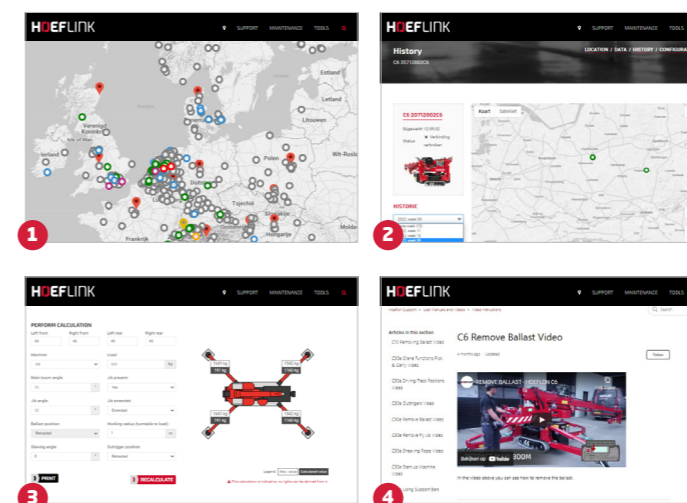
HOEFLINK
SUPPORT MAINTENANCE TOOLS

Verenigd Koninkrijk
Isle of Man
Estland
Letland
Litouwen
Polen
Wit-Rusl
Tsjechie
Frankrijk
Hongarije

1

HOEFLINK
SUPPORT MAINTENANCE TOOLS

History
C6 20712002C6
LOCATION / DATA / HISTORY / CONFIGURA

C6 20712002C6
Kaart Satelliet
HISTORIE

2

HOEFLINK
SUPPORT MAINTENANCE TOOLS

PERFORM CALCULATION
Left front
Right front
Left rear
Right rear
Machine
Load
Main boom angle
Jib present
Jib angle
Jib extended
Ballast position
Working radius
Slewing angle
Outrigger position
PRINT
RECALCULATE

3

HOEFLINK
SUPPORT MAINTENANCE TOOLS

Articles in this section
C6 Remove Ballast Video
C6 Remove Ballast Video
Follow
REMOVE BALLAST - HOEFLON C6
Bekijken op YouTube
In the video above you can see how to remove the ballast.

4